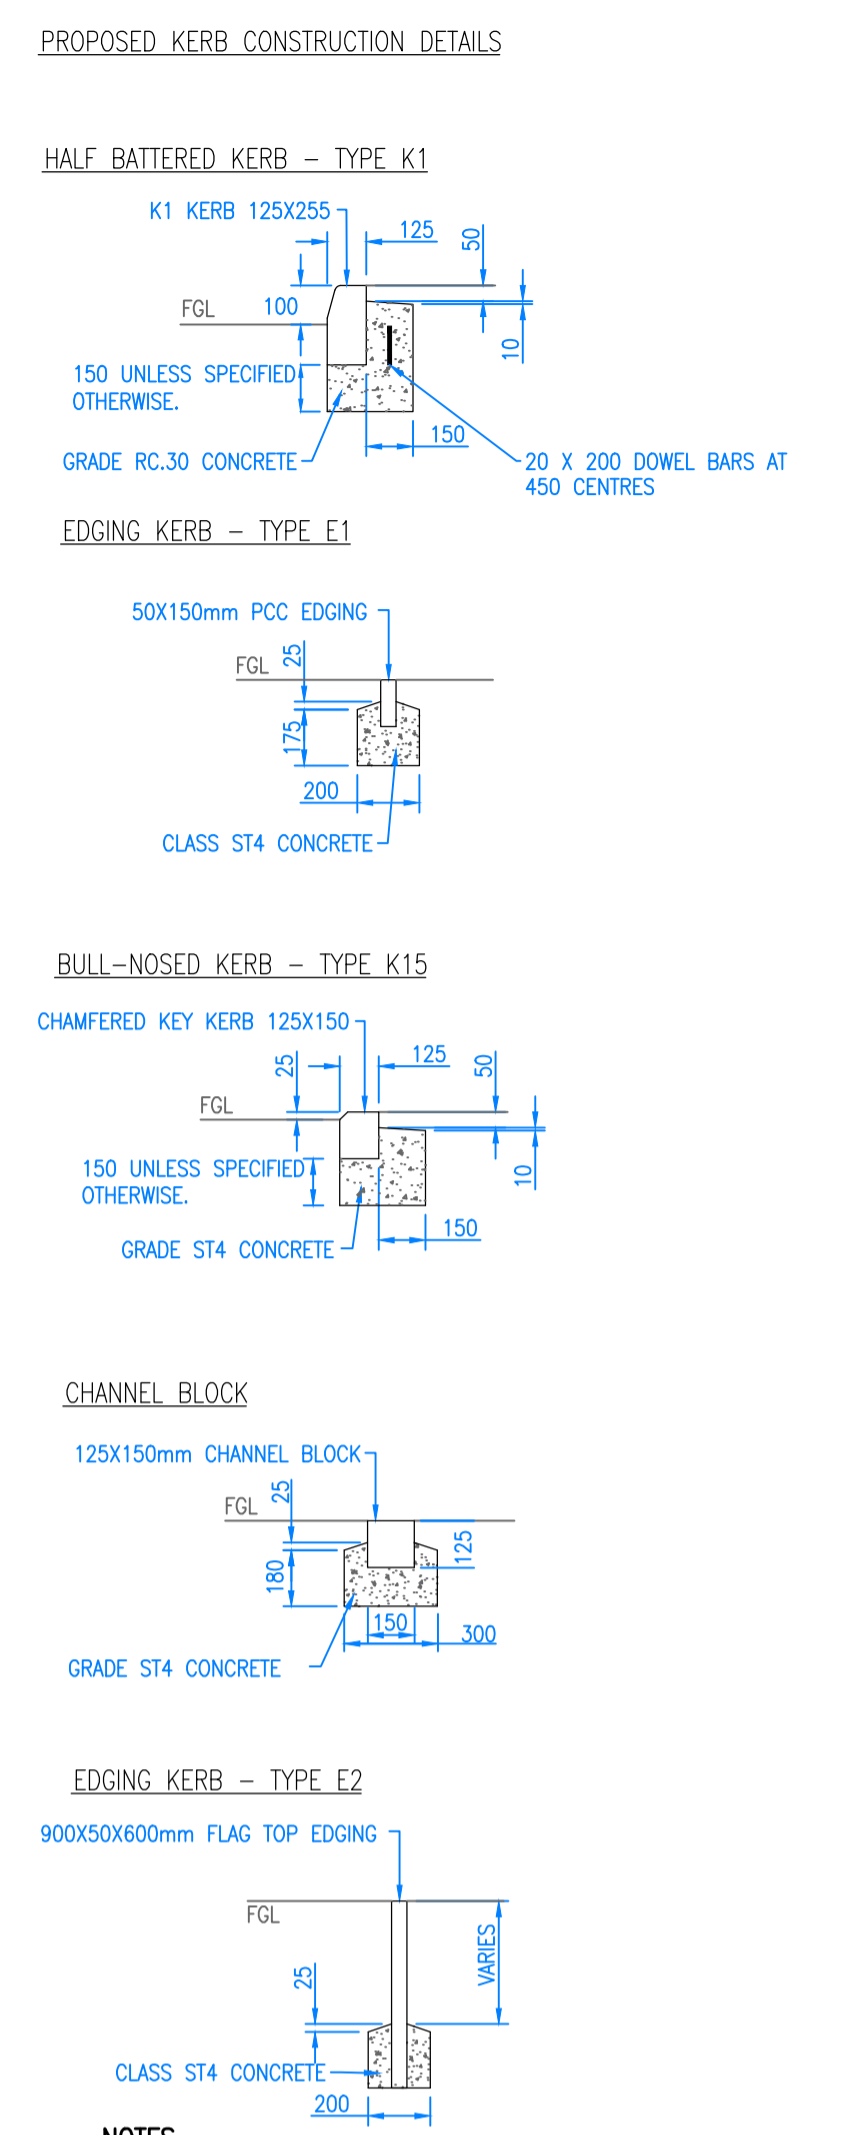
PROPOSED KERB CONSTRUCTION DETAILS

HALF BATTERED KERB – TYPE K1

K1 KERB 125X255
125
50
FGL
100
10
150 UNLESS SPECIFIED OTHERWISE.
150
GRADE RC.30 CONCRETE
20 X 200 DOWEL BARS AT 450 CENTRES

EDGING KERB – TYPE E1

50X150mm PCC EDGING
FGL
25
175
200
CLASS ST4 CONCRETE

BULL–NOSED KERB – TYPE K15

CHAMFERED KEY KERB 125X150
25
125
50
FGL
10
150 UNLESS SPECIFIED OTHERWISE.
150
GRADE ST4 CONCRETE

CHANNEL BLOCK

125X150mm CHANNEL BLOCK
FGL
25
125
180
150
300
GRADE ST4 CONCRETE

EDGING KERB – TYPE E2

900X50X600mm FLAG TOP EDGING
FGL
VARIES
25
CLASS ST4 CONCRETE
200
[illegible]